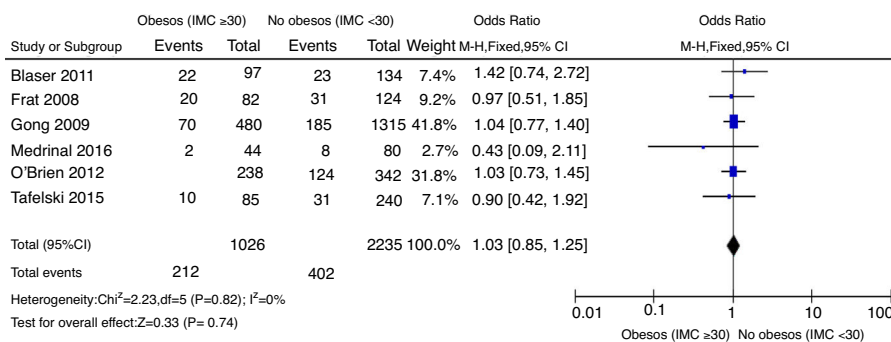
| Study or Subgroup | Obesos (IMC ≥30) Events | Total | No obesos (IMC <30) Events | Total | Weight | Odds Ratio M-H,Fixed,95% CI |
|---|---|---|---|---|---|---|
| Blaser 2011 | 22 | 97 | 23 | 134 | 7.4% | 1.42 [0.74, 2.72] |
| Frat 2008 | 20 | 82 | 31 | 124 | 9.2% | 0.97 [0.51, 1.85] |
| Gong 2009 | 70 | 480 | 185 | 1315 | 41.8% | 1.04 [0.77, 1.40] |
| Medrinal 2016 | 2 | 44 | 8 | 80 | 2.7% | 0.43 [0.09, 2.11] |
| O'Brien 2012 | | 238 | 124 | 342 | 31.8% | 1.03 [0.73, 1.45] |
| Tafelski 2015 | 10 | 85 | 31 | 240 | 7.1% | 0.90 [0.42, 1.92] |
| Total (95%CI) | | 1026 | | 2235 | 100.0% | 1.03 [0.85, 1.25] |
| Total events | 212 | | 402 | | | |

Heterogeneity:Chi$^2$=2.23,df=5 (P=0.82); I$^2$=0%
Test for overall effect:Z=0.33 (P= 0.74)

Odds Ratio
M-H,Fixed,95% CI

0.01 0.1 1 10 100
Obesos (IMC ≥30) No obesos (IMC <30)